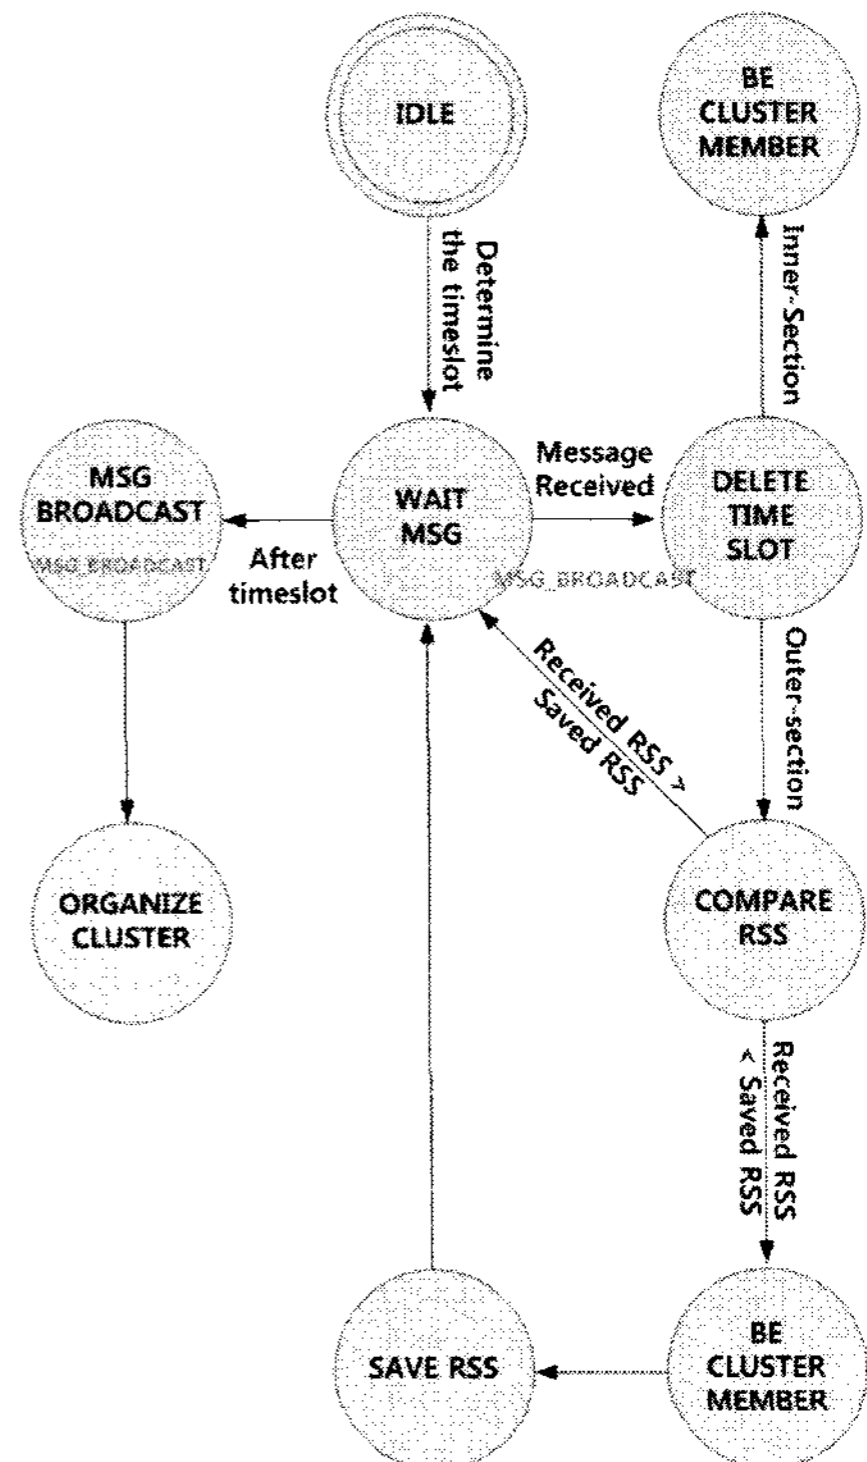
IDLE

BE CLUSTER MEMBER

Determine the timeslot

Inner-Section

MSG BROADCAST

MSG_BROADCAST

After timeslot

WAIT MSG

MSG_BROADCAST

Message Received

DELETE TIME SLOT

Received RSS > Saved RSS

Outer-section

ORGANIZE CLUSTER

COMPARE RSS

Received RSS < Saved RSS

SAVE RSS

BE CLUSTER MEMBER